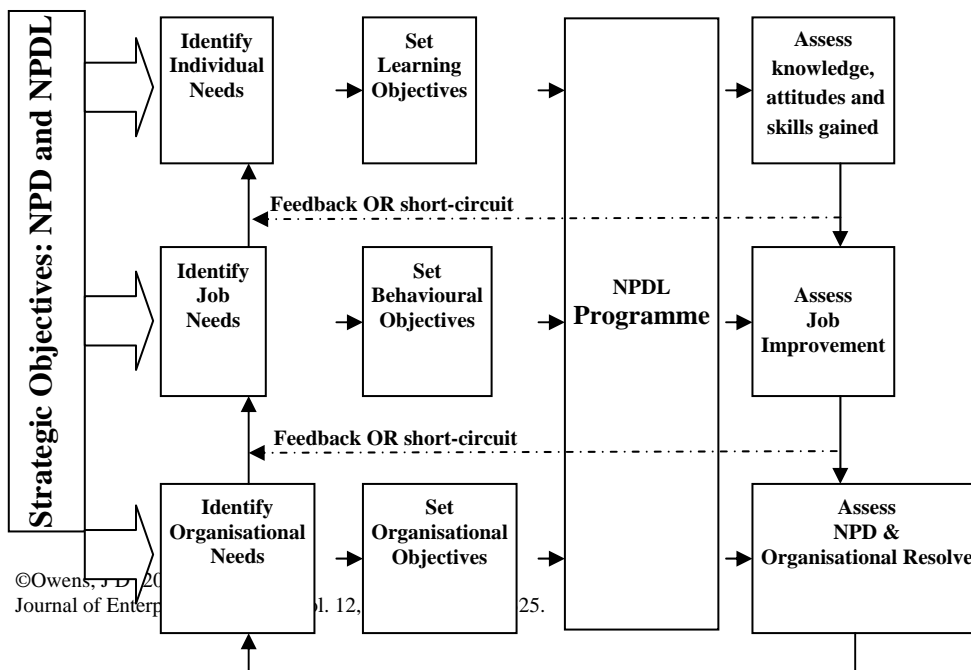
Strategic Objectives: NPD and NPDL

Identify Individual Needs

Set Learning Objectives

Assess knowledge, attitudes and skills gained

Feedback OR short-circuit

Identify Job Needs

Set Behavioural Objectives

NPDL Programme

Assess Job Improvement

Feedback OR short-circuit

Identify Organisational Needs

Set Organisational Objectives

Assess NPD & Organisational Resolve

©Owens, J D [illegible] 20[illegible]
Journal of Enterp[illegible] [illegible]l. 12, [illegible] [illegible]25.